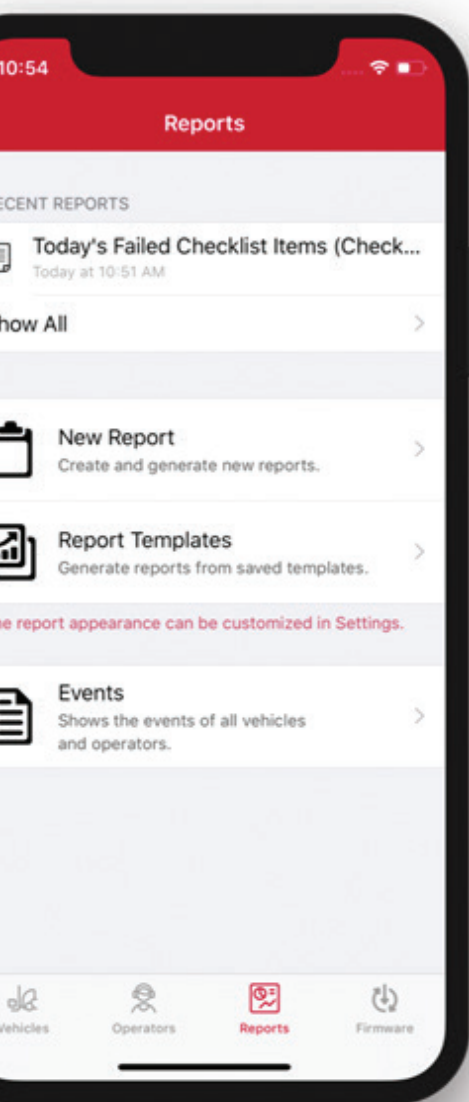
10:54

Reports

ECENT REPORTS

Today's Failed Checklist Items (Check...
Today at 10:51 AM

how All

New Report
Create and generate new reports.

Report Templates
Generate reports from saved templates.

he report appearance can be customized in Settings.

Events
Shows the events of all vehicles and operators.

Vehicles Operators Reports Firmware